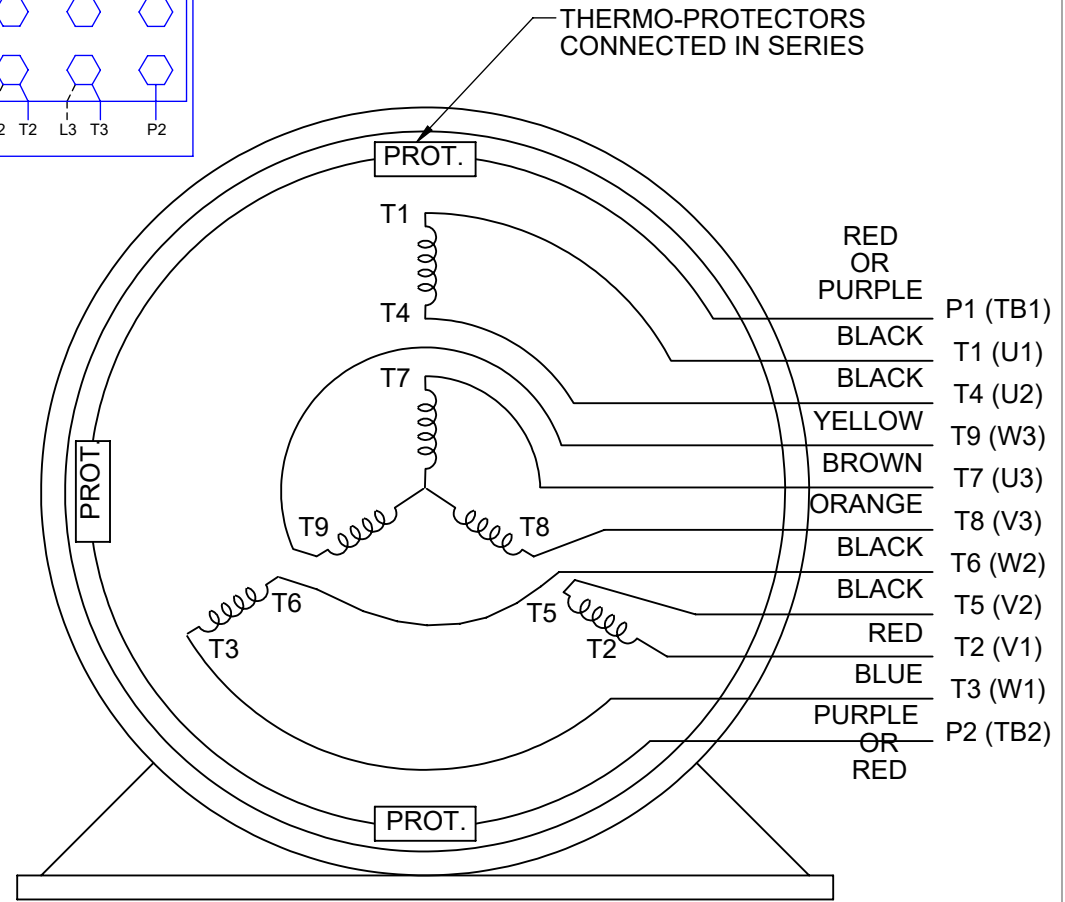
2 T2 L3 T3 P2

THERMO-PROTECTORS CONNECTED IN SERIES

PROT.

T1

T4

T7

T9

T8

T6

T3

T5

T2

PROT.

PROT.

RED OR PURPLE

P1 (TB1)

BLACK

T1 (U1)

BLACK

T4 (U2)

YELLOW

T9 (W3)

BROWN

T7 (U3)

ORANGE

T8 (V3)

BLACK

T6 (W2)

BLACK

T5 (V2)

RED

T2 (V1)

BLUE

T3 (W1)

PURPLE OR RED

P2 (TB2)